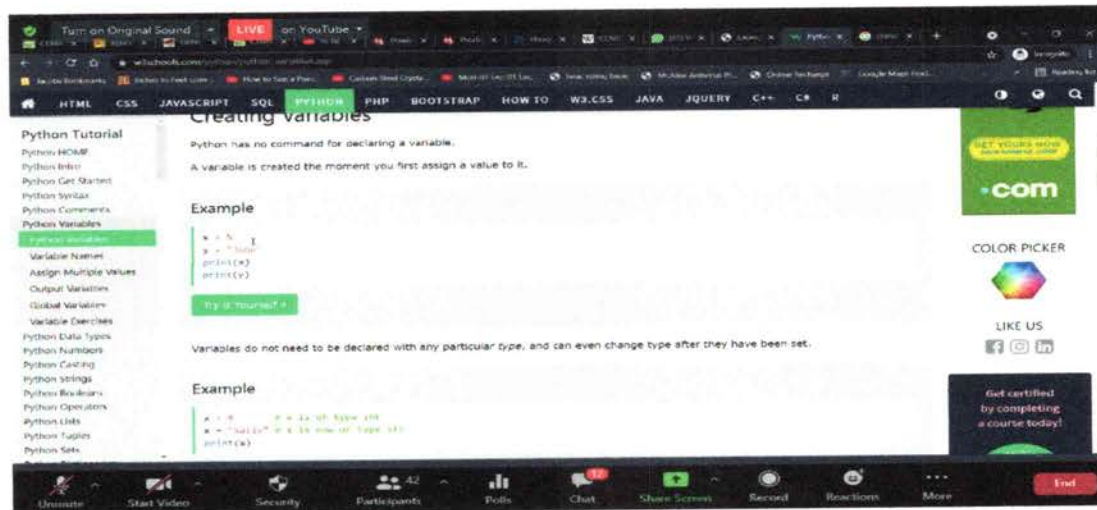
Turn on Original Sound LIVE on YouTube

HTML CSS JAVASCRIPT SQL PYTHON PHP BOOTSTRAP HOW TO W3.CSS JAVA JQUERY C++ C# R

Python Tutorial
Python HOME
Python Intro
Python Get Started
Python Syntax
Python Comments
Python Variables
Python Variables
Variable Names
Assign Multiple Values
Output Variables
Global Variables
Variable Exercises
Python Data Types
Python Numbers
Python Casting
Python Strings
Python Booleans
Python Operators
Python Lists
Python Tuples
Python Sets

Creating Variables

Python has no command for declaring a variable.

A variable is created the moment you first assign a value to it.

Example

x = 5
y = "John"
print(x)
print(y)

Try it Yourself »

Variables do not need to be declared with any particular type, and can even change type after they have been set.

Example

x = 4 # x is of type int
x = "Sally" # x is now of type str
print(x)

GET YOURS NOW
.com
COLOR PICKER
LIKE US
Get certified by completing a course today!

Unmute Start Video Security 42 Participants Polls 12 Chat Share Screen Record Reactions More End